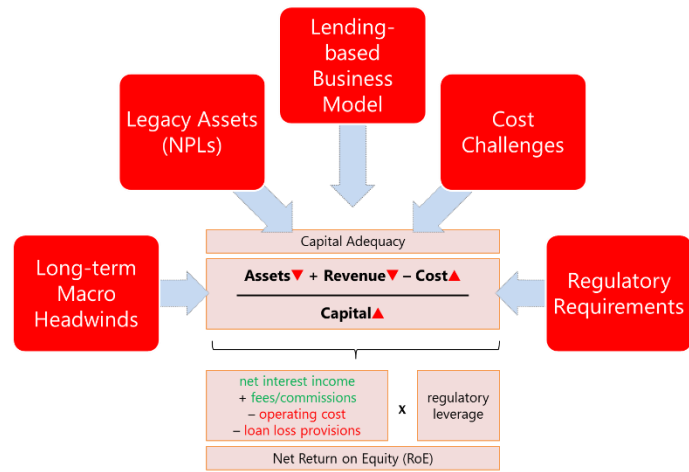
Lending-based Business Model

Legacy Assets (NPLs)

Cost Challenges

Long-term Macro Headwinds

Regulatory Requirements

Capital Adequacy

$\frac{\text{Assets}▼ + \text{Revenue}▼ - \text{Cost}▲}{\text{Capital}▲}$

net interest income
+ fees/commissions
– operating cost
– loan loss provisions

x

regulatory leverage

Net Return on Equity (RoE)